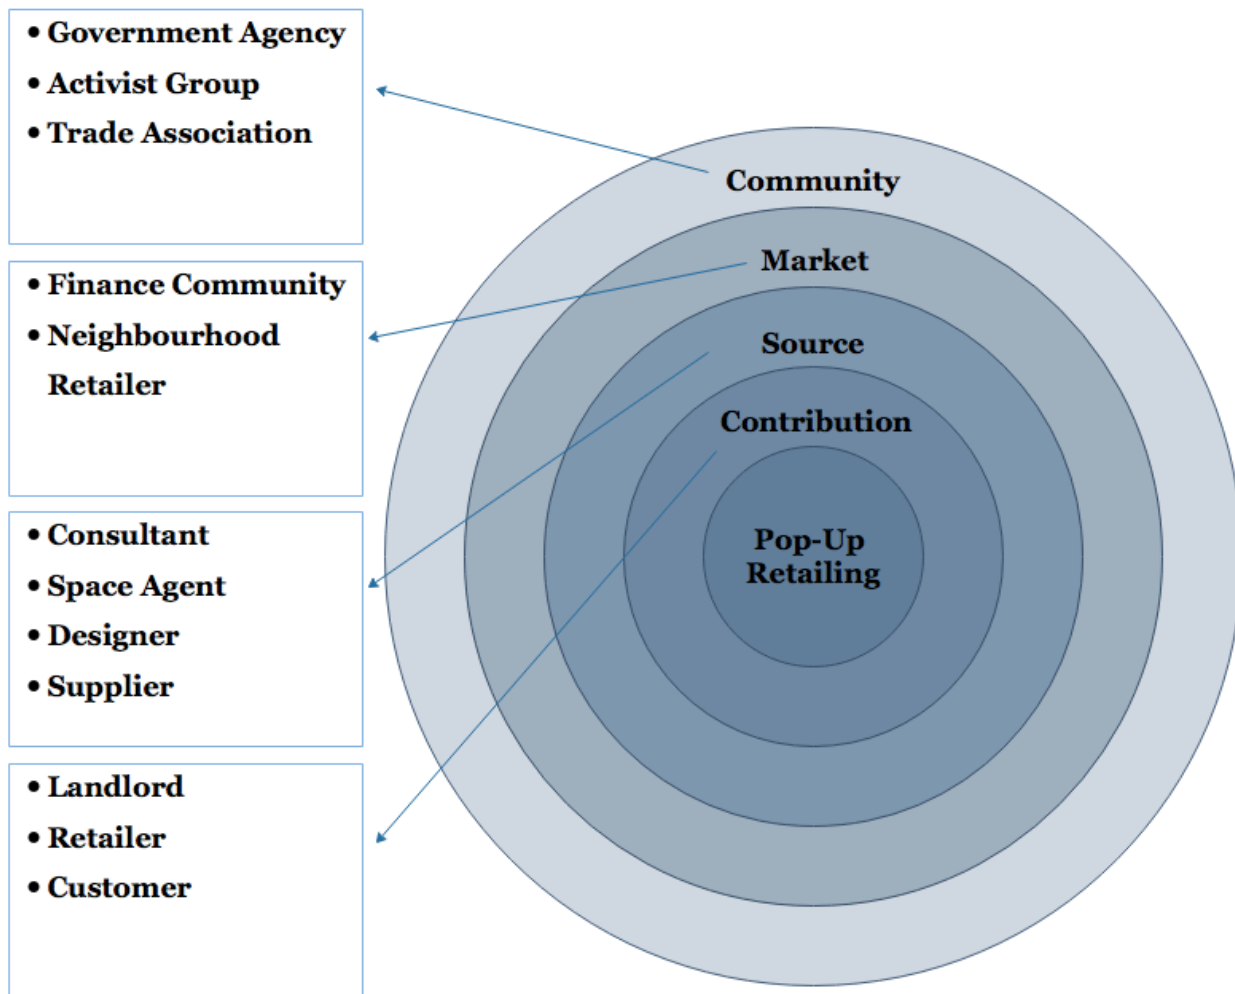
• Government Agency
• Activist Group
• Trade Association

• Finance Community
• Neighbourhood Retailer

• Consultant
• Space Agent
• Designer
• Supplier

• Landlord
• Retailer
• Customer

Community

Market

Source

Contribution

Pop-Up Retailing